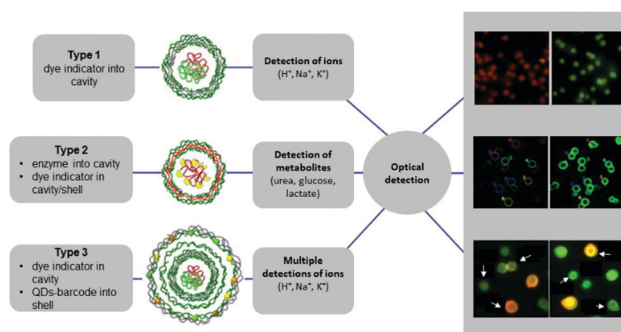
Type 1
dye indicator into cavity

Detection of ions
($H^{+}$, $Na^{+}$, $K^{+}$)

Type 2
• enzyme into cavity
• dye indicator in cavity/shell

Detection of metabolites
(urea, glucose, lactate)

Optical detection

Type 3
• dye indicator in cavity
• QDs-barcode into shell

Multiple detections of ions
($H^{+}$, $Na^{+}$, $K^{+}$)